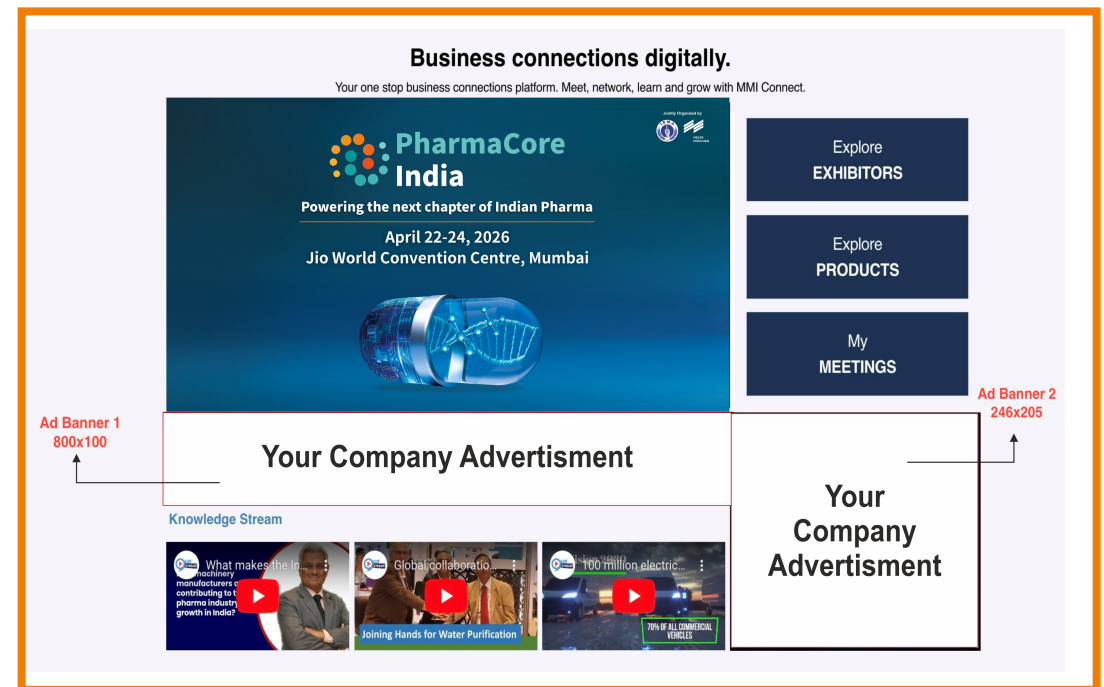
Business connections digitally.

Your one stop business connections platform. Meet, network, learn and grow with MMI Connect.

Jointly Organized by

PharmaCore India

Powering the next chapter of Indian Pharma

April 22-24, 2026
Jio World Convention Centre, Mumbai

Explore
EXHIBITORS

Explore
PRODUCTS

My
MEETINGS

Ad Banner 1
800x100

Your Company Advertisment

Ad Banner 2
246x205

Your Company Advertisment

Knowledge Stream

What makes the In...
machinery manufacturers c... contributing to t... pharma industry growth in India?

Global collaboratio...
Joining Hands for Water Purification

100 million electric...
70% OF ALL COMMERCIAL VEHICLES